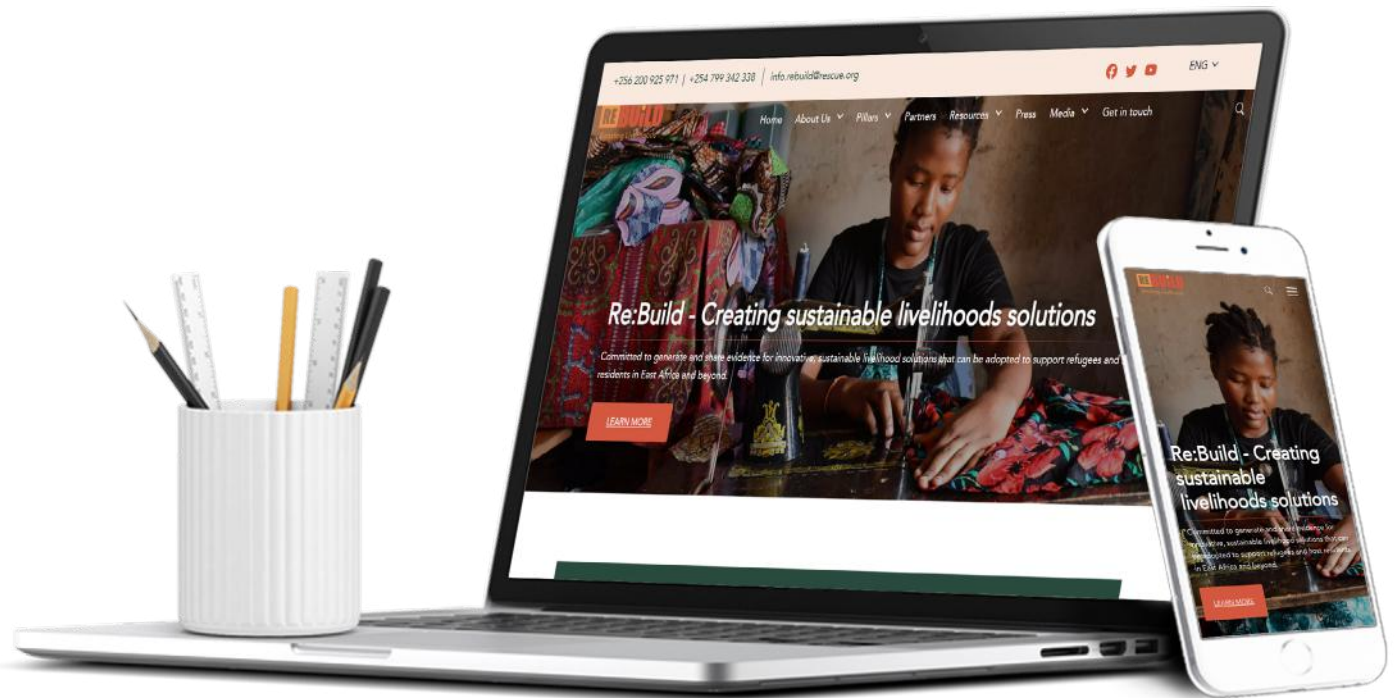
+256 200 925 971 | +254 799 342 338 | info.rebuild@rescue.org

ENG

RE:BUILD

Home About Us Pillars Partners Resources Press Media Get in touch

Re:Build - Creating sustainable livelihoods solutions

Committed to generate and share evidence for innovative, sustainable livelihood solutions that can be adopted to support refugees and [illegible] residents in East Africa and beyond.

LEARN MORE

RE:BUILD

Re:Build - Creating sustainable livelihoods solutions

Committed to generate and share evidence for innovative, sustainable livelihood solutions that can be adopted to support refugees and host residents in East Africa and beyond.

LEARN MORE